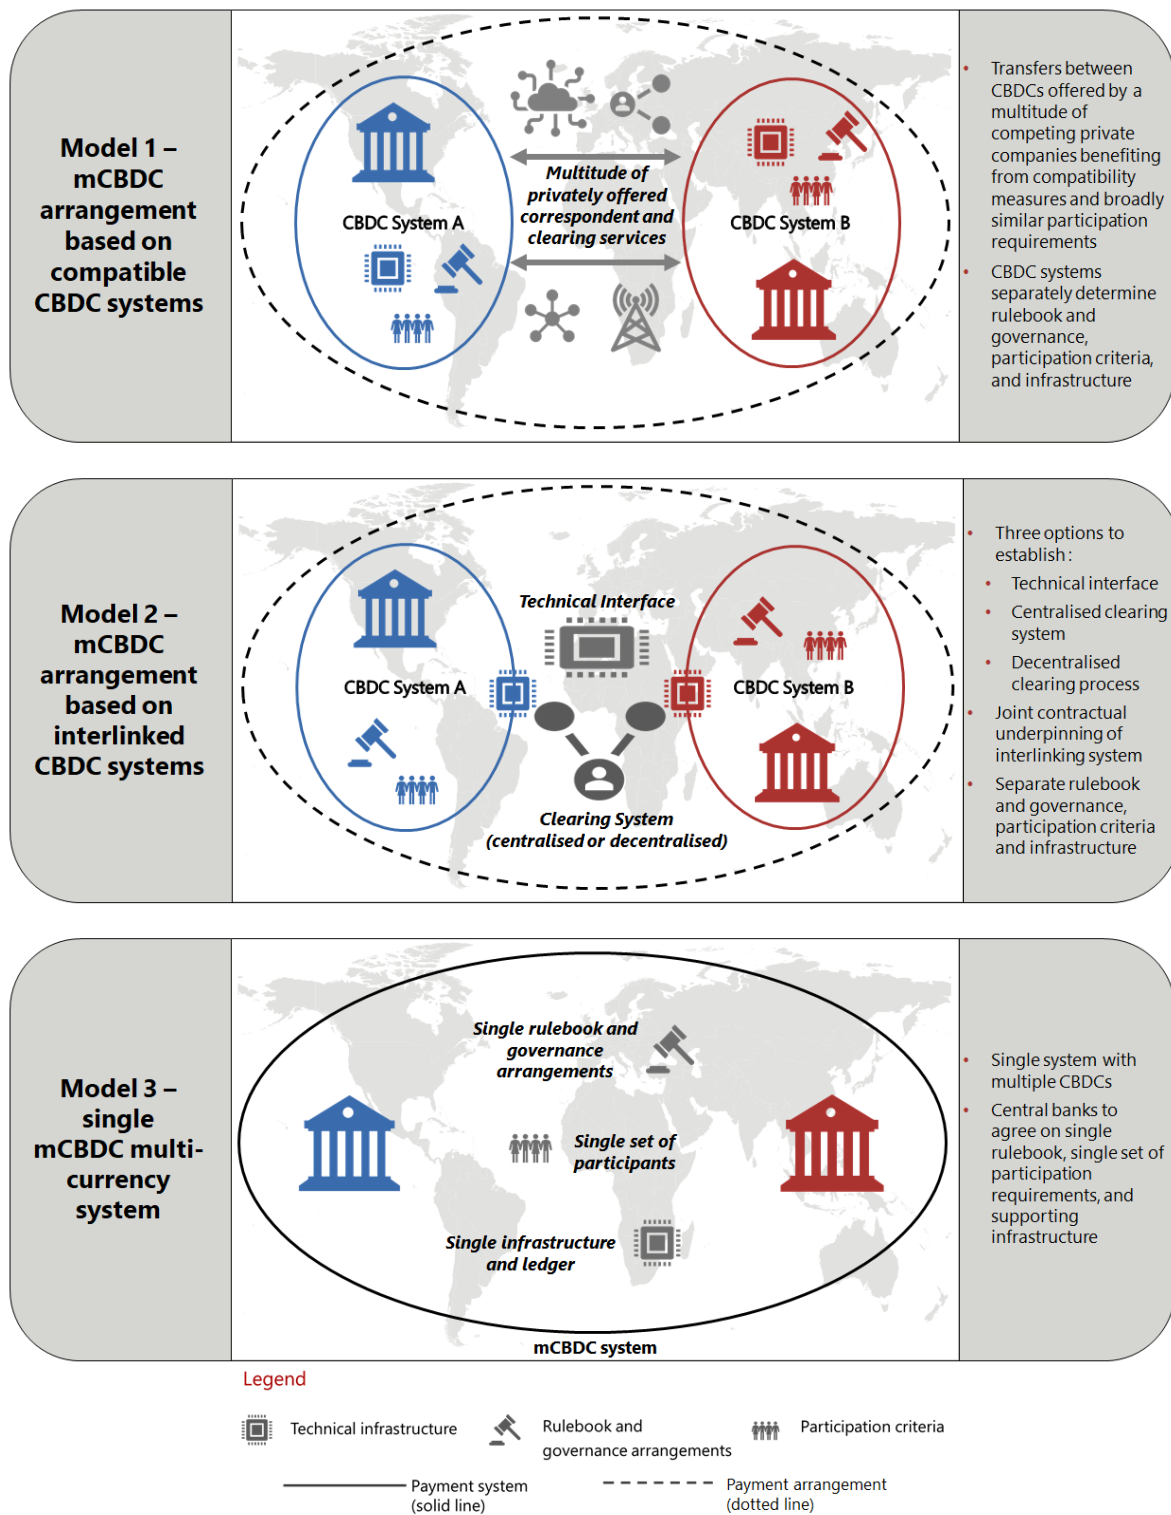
Model 1 – mCBDC arrangement based on compatible CBDC systems

CBDC System A

Multitude of privately offered correspondent and clearing services

CBDC System B

- Transfers between CBDCs offered by a multitude of competing private companies benefiting from compatibility measures and broadly similar participation requirements
- CBDC systems separately determine rulebook and governance, participation criteria, and infrastructure

Model 2 – mCBDC arrangement based on interlinked CBDC systems

Technical Interface

CBDC System A

CBDC System B

Clearing System (centralised or decentralised)

- Three options to establish:
  - Technical interface
  - Centralised clearing system
  - Decentralised clearing process
- Joint contractual underpinning of interlinking system
- Separate rulebook and governance, participation criteria and infrastructure

Model 3 – single mCBDC multi-currency system

Single rulebook and governance arrangements

Single set of participants

Single infrastructure and ledger

mCBDC system

- Single system with multiple CBDCs
- Central banks to agree on single rulebook, single set of participation requirements, and supporting infrastructure

Legend

Technical infrastructure

Rulebook and governance arrangements

Participation criteria

Payment system (solid line)

Payment arrangement (dotted line)